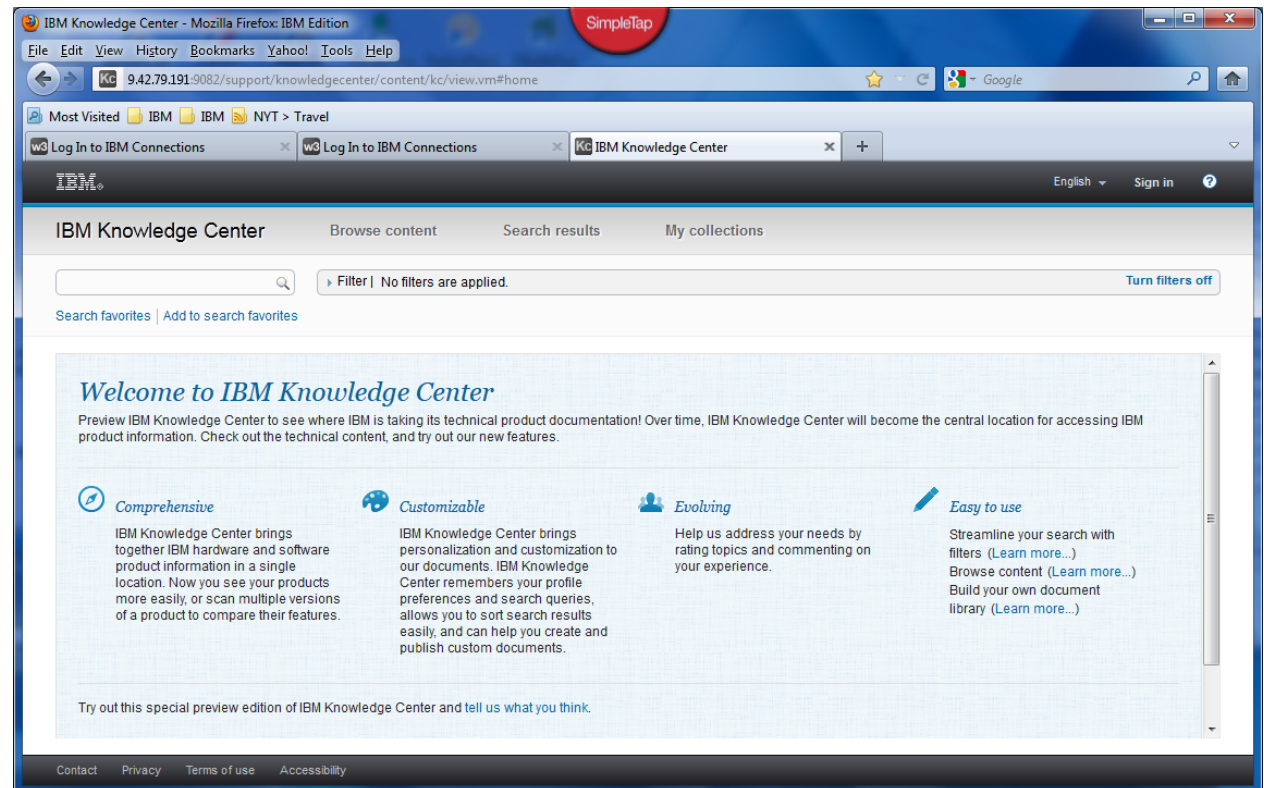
IBM Knowledge Center - Mozilla Firefox: IBM Edition

SimpleTap

File Edit View History Bookmarks Yahoo! Tools Help

9.42.79.191:9082/support/knowledgecenter/content/kc/view.vm#home

Google

Most Visited IBM IBM NYT > Travel

Log In to IBM Connections

Log In to IBM Connections

IBM Knowledge Center

IBM

English Sign in

IBM Knowledge Center Browse content Search results My collections

Filter | No filters are applied. Turn filters off

Search favorites | Add to search favorites

Welcome to IBM Knowledge Center

Preview IBM Knowledge Center to see where IBM is taking its technical product documentation! Over time, IBM Knowledge Center will become the central location for accessing IBM product information. Check out the technical content, and try out our new features.

Comprehensive

IBM Knowledge Center brings together IBM hardware and software product information in a single location. Now you see your products more easily, or scan multiple versions of a product to compare their features.

Customizable

IBM Knowledge Center brings personalization and customization to our documents. IBM Knowledge Center remembers your profile preferences and search queries, allows you to sort search results easily, and can help you create and publish custom documents.

Evolving

Help us address your needs by rating topics and commenting on your experience.

Easy to use

Streamline your search with filters (Learn more...)
Browse content (Learn more...)
Build your own document library (Learn more...)

Try out this special preview edition of IBM Knowledge Center and tell us what you think.

Contact Privacy Terms of use Accessibility